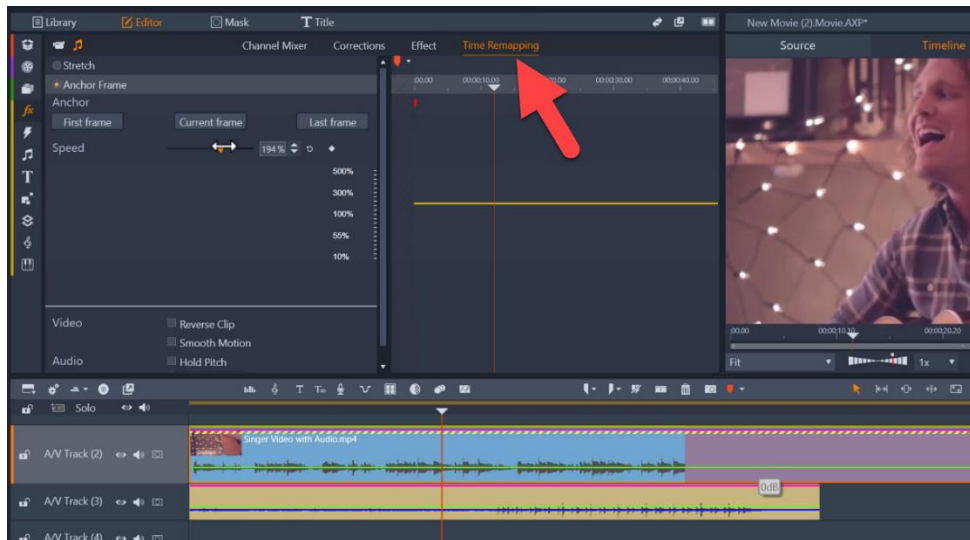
Library Editor Mask Title

New Movie (2).Movie.AXP*

Source Timeline

Channel Mixer Corrections Effect Time Remapping

Stretch

Anchor Frame

Anchor

First frame Current frame Last frame

Speed 194 %

500%

300%

100%

55%

10%

00:00 00:00:10.00 00:00:30.00 00:00:40.00

Video Reverse Clip

Smooth Motion

Audio Hold Pitch

00:00 00:00:10.10 00:00:20.20

Fit 1x

Solo

A/V Track (2)

Singer Video with Audio.mp4

0dB

A/V Track (3)

A/V Track (4)